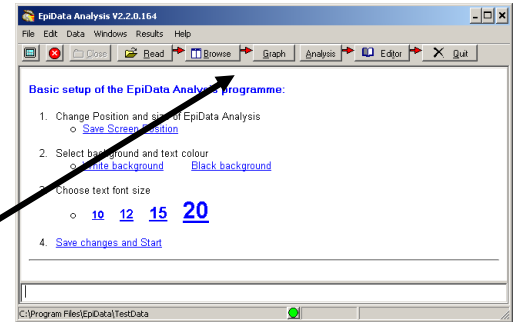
EpiData Analysis V2.2.0.164

File Edit Data Windows Results Help

Close Read Browse Graph Analysis Editor Quit

Basic setup of the EpiData Analysis programme:

1. Change Position and size of EpiData Analysis
Save Screen Position

2. Select background and text colour
White background Black background

3. Choose text font size
10 12 15 20

4. Save changes and Start

C:\Program Files\EpiData\TestData